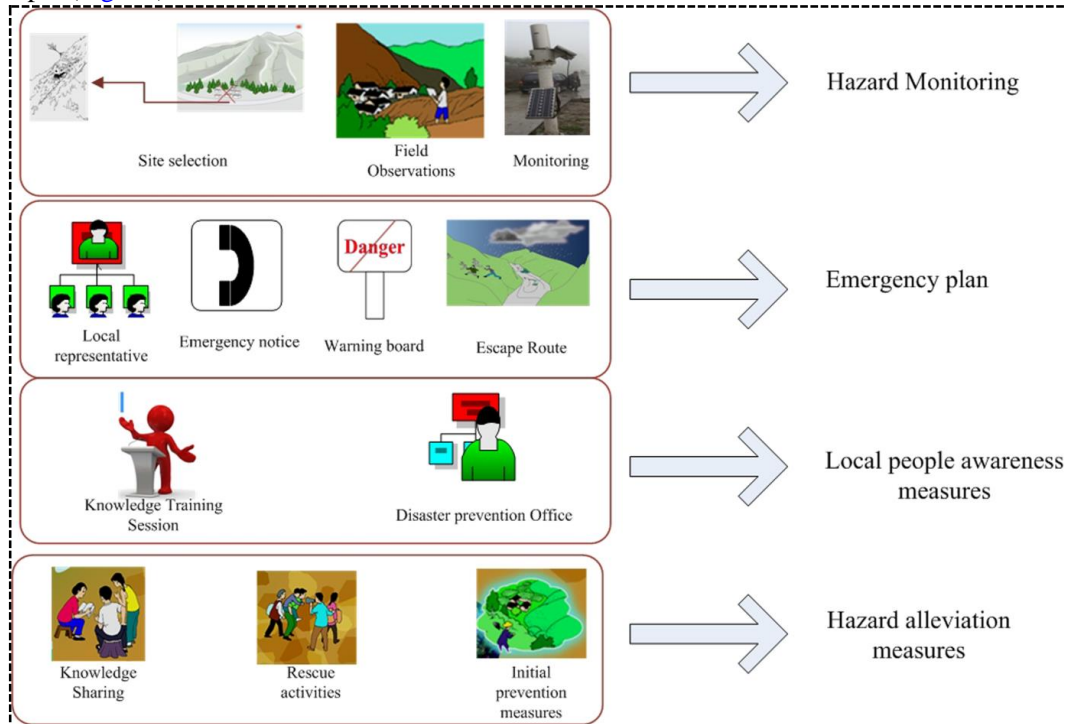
Site selection

Field Observations

Monitoring

Hazard Monitoring

Local representative

Emergency notice

Danger

Warning board

Escape Route

Emergency plan

Knowledge Training Session

Disaster prevention Office

Local people awareness measures

Knowledge Sharing

Rescue activities

Initial prevention measures

Hazard alleviation measures